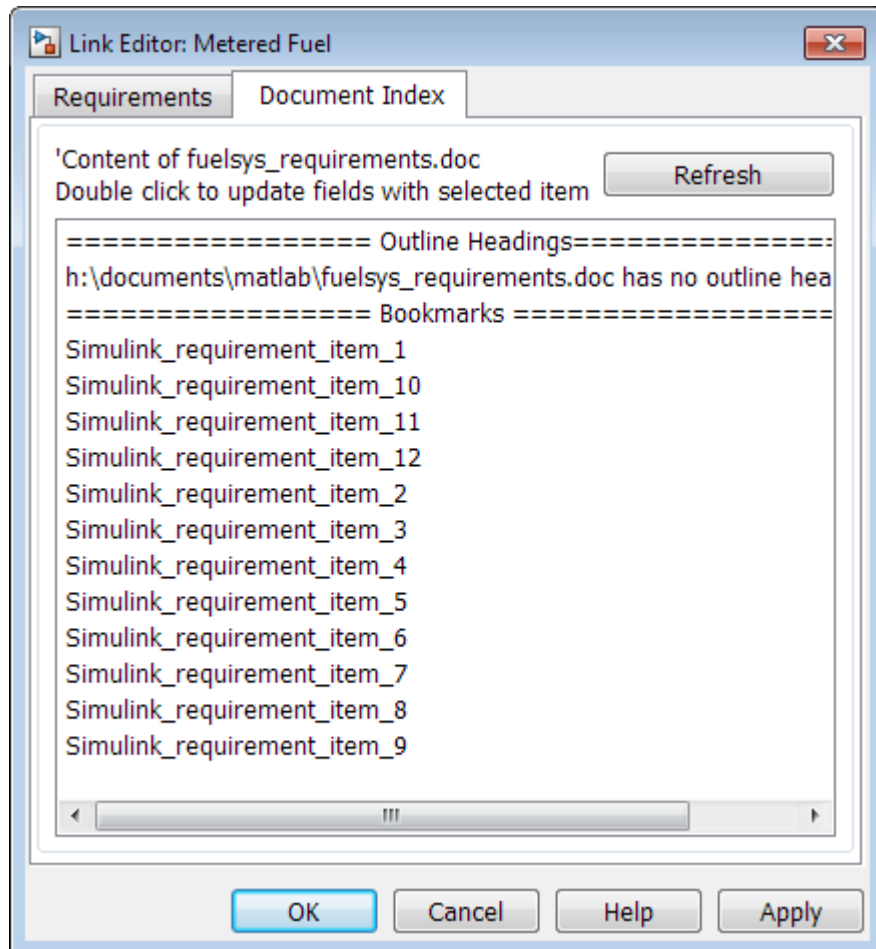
Link Editor: Metered Fuel

Requirements | Document Index

'Content of fuelsys_requirements.doc
Double click to update fields with selected item

Refresh

================= Outline Headings================
h:\documents\matlab\fuelsys_requirements.doc has no outline hea
================= Bookmarks ===================
Simulink_requirement_item_1
Simulink_requirement_item_10
Simulink_requirement_item_11
Simulink_requirement_item_12
Simulink_requirement_item_2
Simulink_requirement_item_3
Simulink_requirement_item_4
Simulink_requirement_item_5
Simulink_requirement_item_6
Simulink_requirement_item_7
Simulink_requirement_item_8
Simulink_requirement_item_9

OK | Cancel | Help | Apply